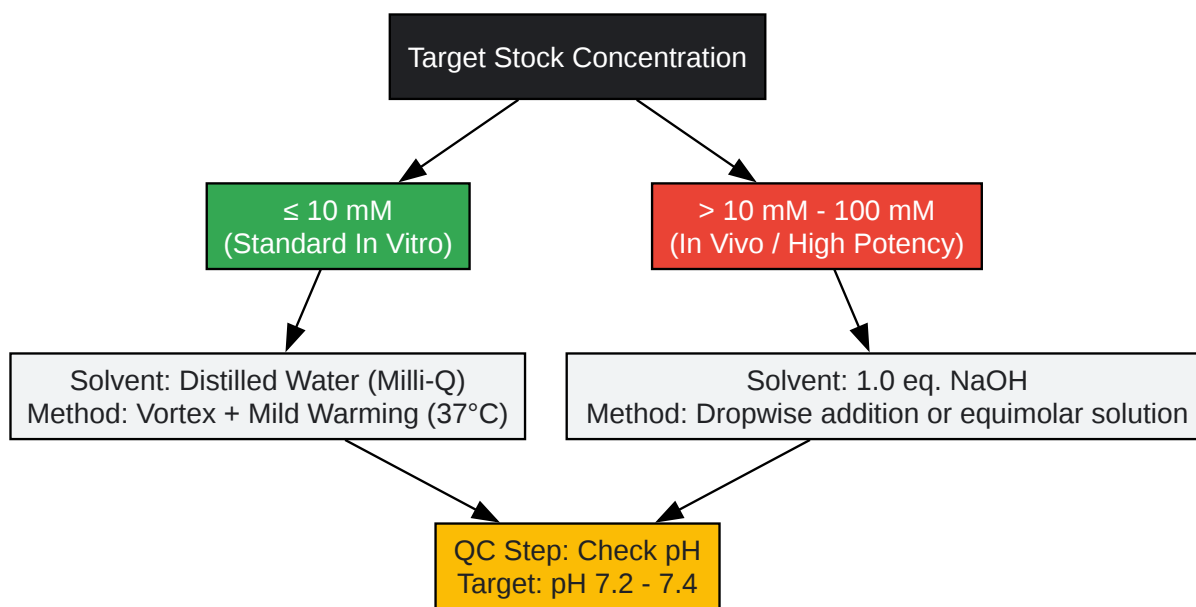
Target Stock Concentration

≤ 10 mM
(Standard In Vitro)

> 10 mM - 100 mM
(In Vivo / High Potency)

Solvent: Distilled Water (Milli-Q)
Method: Vortex + Mild Warming (37°C)

Solvent: 1.0 eq. NaOH
Method: Dropwise addition or equimolar solution

QC Step: Check pH
Target: pH 7.2 - 7.4